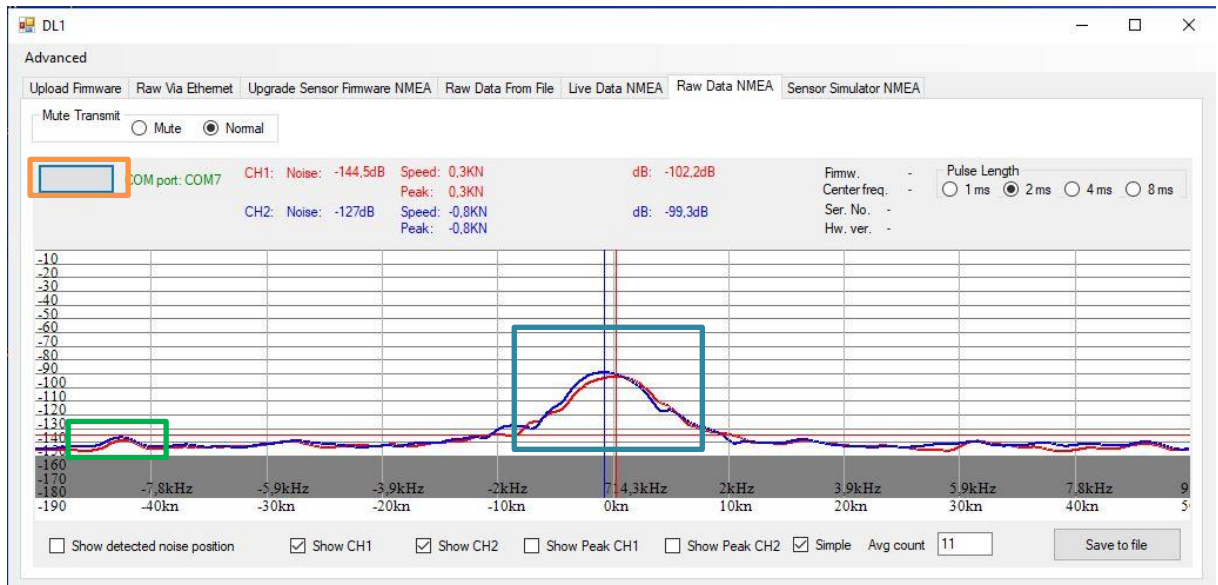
DL1

Advanced

Upload Firmware | Raw Via Ethernet | Upgrade Sensor Firmware NMEA | Raw Data From File | Live Data NMEA | Raw Data NMEA | Sensor Simulator NMEA

Mute Transmit
Mute
Normal

COM port: COM7

CH1: Noise: -144,5dB Speed: 0,3KN
Peak: 0,3KN
dB: -102,2dB

CH2: Noise: -127dB Speed: -0,8KN
Peak: -0,8KN
dB: -99,3dB

Firmw. -
Center freq. -
Ser. No. -
Hw. ver. -

Pulse Length
1 ms
2 ms
4 ms
8 ms

-10
-20
-30
-40
-50
-60
-70
-80
-90
-100
-110
-120
-130
-140
-150
-160
-170
-180
-190

-7,8kHz
-40kn
-5,9kHz
-30kn
-3,9kHz
-20kn
-2kHz
-10kn
7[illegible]4,3kHz
0kn
2kHz
10kn
3.9kHz
20kn
5.9kHz
30kn
7.8kHz
40kn
9
5

Show detected noise position
Show CH1
Show CH2
Show Peak CH1
Show Peak CH2
Simple
Avg count 11
Save to file